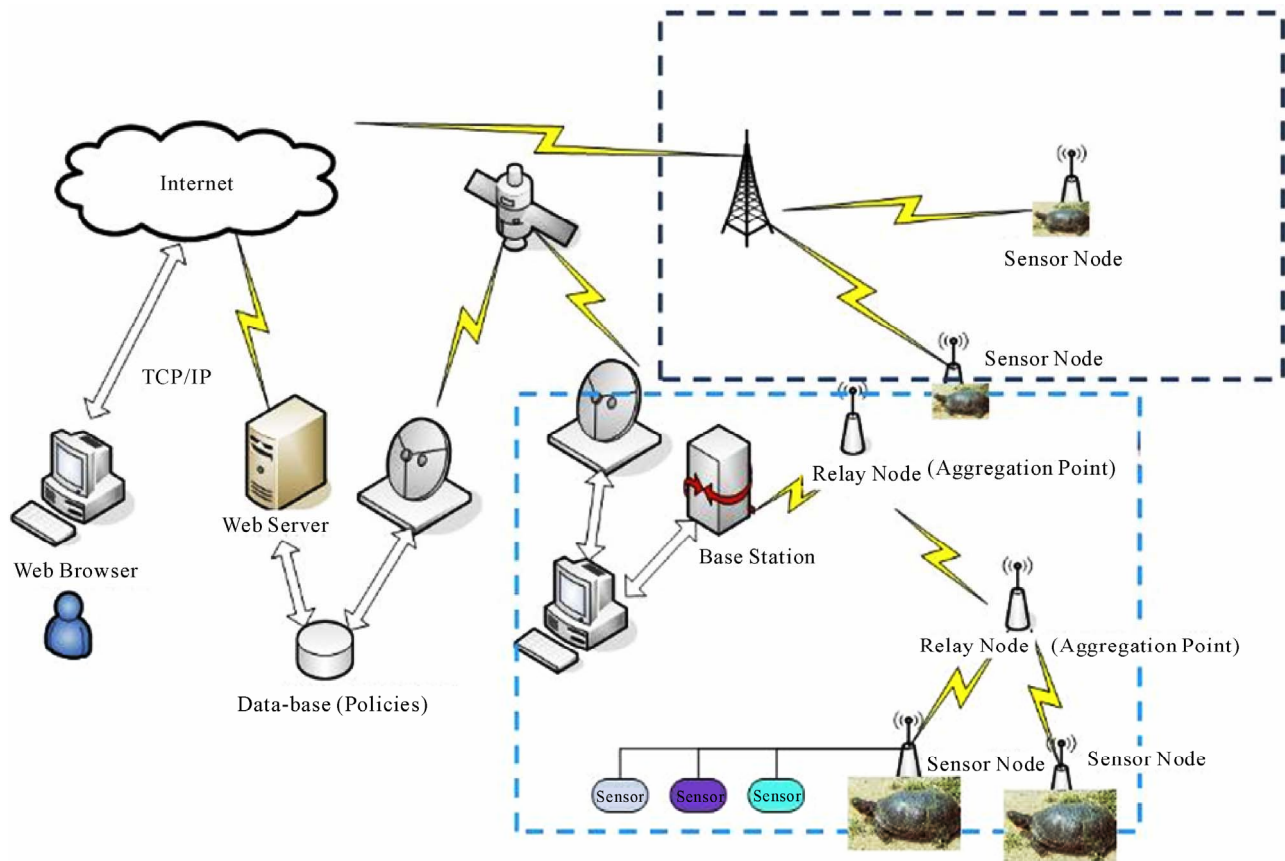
Internet

Sensor Node

TCP/IP

Sensor Node

Relay Node (Aggregation Point)

Web Server

Base Station

Web Browser

Relay Node (Aggregation Point)

Data-base (Policies)

Sensor Node

Sensor Node

Sensor

Sensor

Sensor